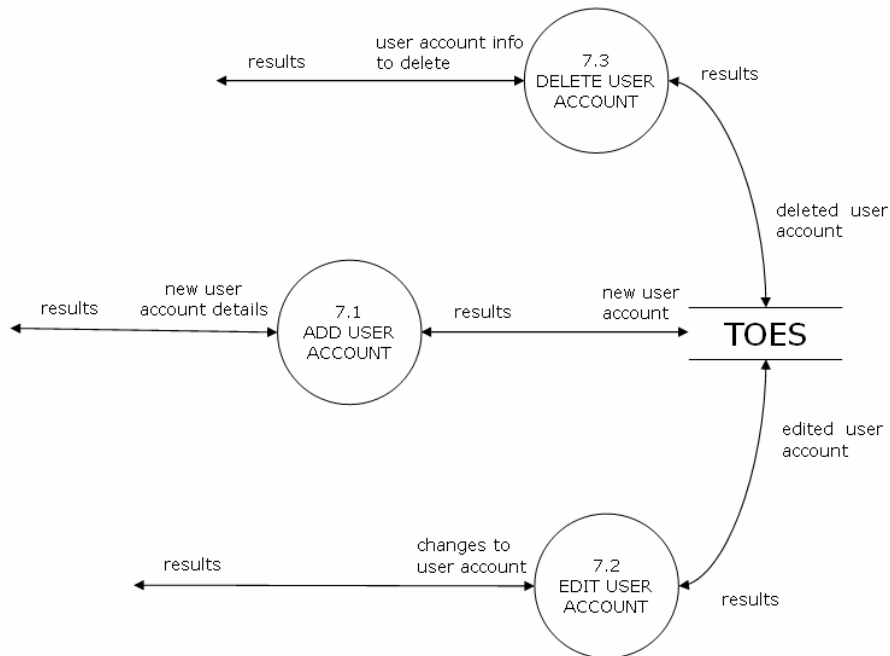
results

user account info to delete

7.3
DELETE USER ACCOUNT

results

deleted user account

results

new user account details

7.1
ADD USER ACCOUNT

results

new user account

TOES

edited user account

results

changes to user account

7.2
EDIT USER ACCOUNT

results